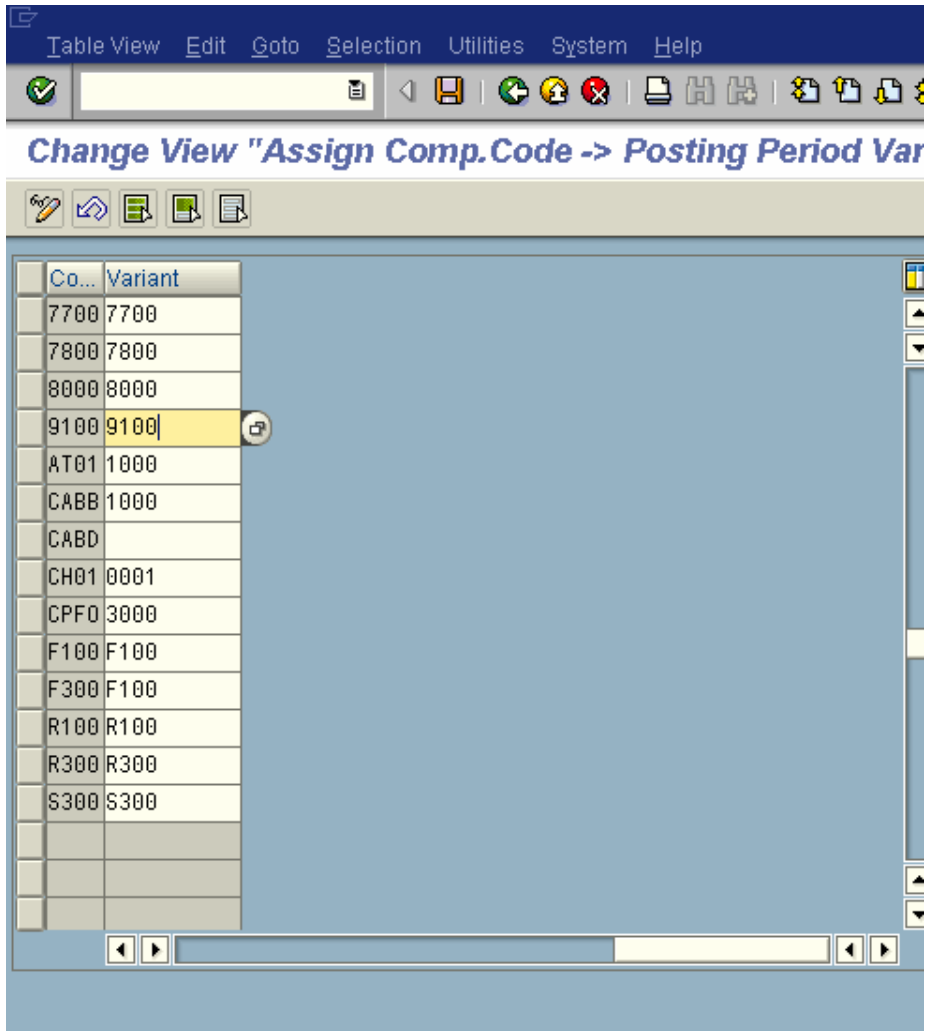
Table View Edit Goto Selection Utilities System Help

Change View "Assign Comp.Code -> Posting Period Var

| Co... | Variant |
|---|---|
| 7700 | 7700 |
| 7800 | 7800 |
| 8000 | 8000 |
| 9100 | 9100 |
| AT01 | 1000 |
| CABB | 1000 |
| CABD | |
| CH01 | 0001 |
| CPF0 | 3000 |
| F100 | F100 |
| F300 | F100 |
| R100 | R100 |
| R300 | R300 |
| S300 | S300 |
| | |
| | |
| | |